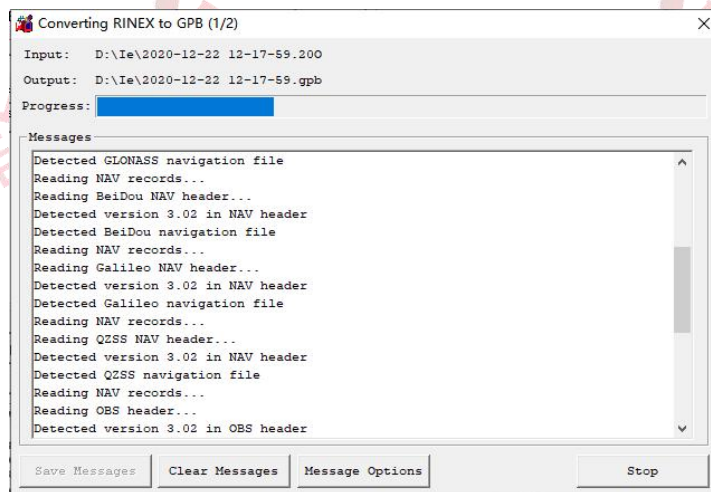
Converting RINEX to GPB (1/2)

Input: D:\Ie\2020-12-22 12-17-59.200

Output: D:\Ie\2020-12-22 12-17-59.gpb

Progress:

Messages

Detected GLONASS navigation file
Reading NAV records...
Reading BeiDou NAV header...
Detected version 3.02 in NAV header
Detected BeiDou navigation file
Reading NAV records...
Reading Galileo NAV header...
Detected version 3.02 in NAV header
Detected Galileo navigation file
Reading NAV records...
Reading QZSS NAV header...
Detected version 3.02 in NAV header
Detected QZSS navigation file
Reading NAV records...
Reading OBS header...
Detected version 3.02 in OBS header

Save Messages | Clear Messages | Message Options | Stop